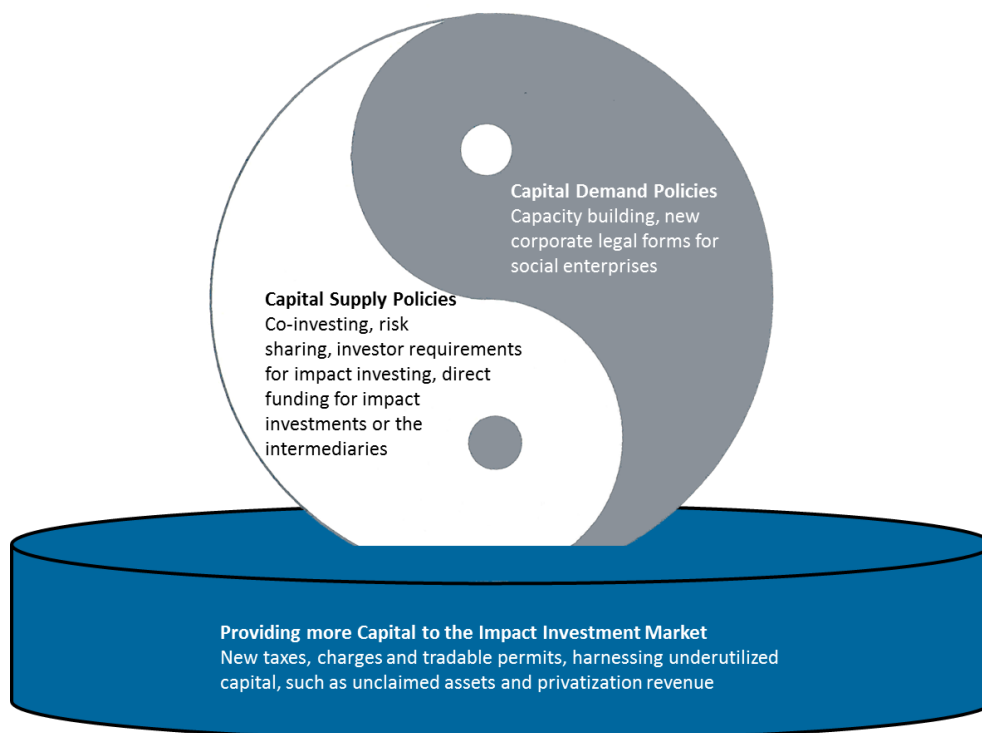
Capital Demand Policies
Capacity building, new corporate legal forms for social enterprises

Capital Supply Policies
Co-investing, risk sharing, investor requirements for impact investing, direct funding for impact investments or the intermediaries

Providing more Capital to the Impact Investment Market
New taxes, charges and tradable permits, harnessing underutilized capital, such as unclaimed assets and privatization revenue